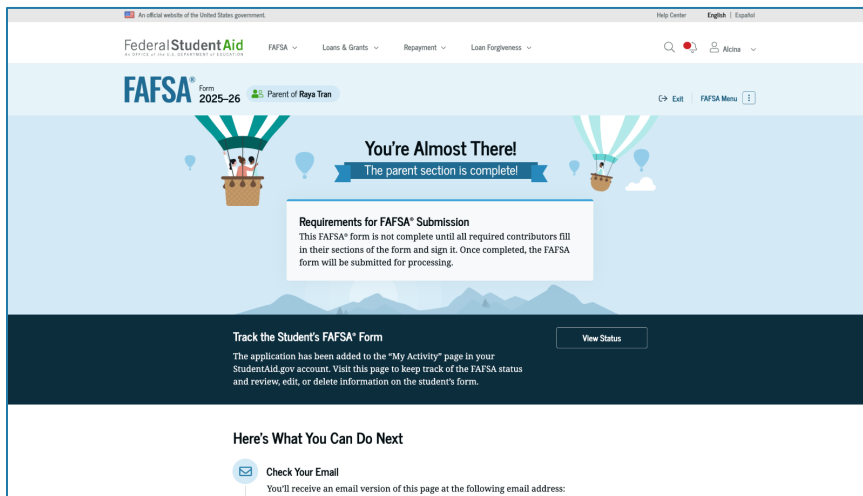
An official website of the United States government.

Help Center English | Español

Federal Student Aid
An OFFICE of the U.S. DEPARTMENT of EDUCATION

FAFSA ∨ Loans & Grants ∨ Repayment ∨ Loan Forgiveness ∨

Alcina ∨

FAFSA® Form 2025–26 Parent of Raya Tran

Exit FAFSA Menu

You're Almost There!
The parent section is complete!

Requirements for FAFSA® Submission
This FAFSA® form is not complete until all required contributors fill in their sections of the form and sign it. Once completed, the FAFSA form will be submitted for processing.

Track the Student's FAFSA® Form
The application has been added to the "My Activity" page in your StudentAid.gov account. Visit this page to keep track of the FAFSA status and review, edit, or delete information on the student's form.

View Status

Here's What You Can Do Next

Check Your Email
You'll receive an email version of this page at the following email address: